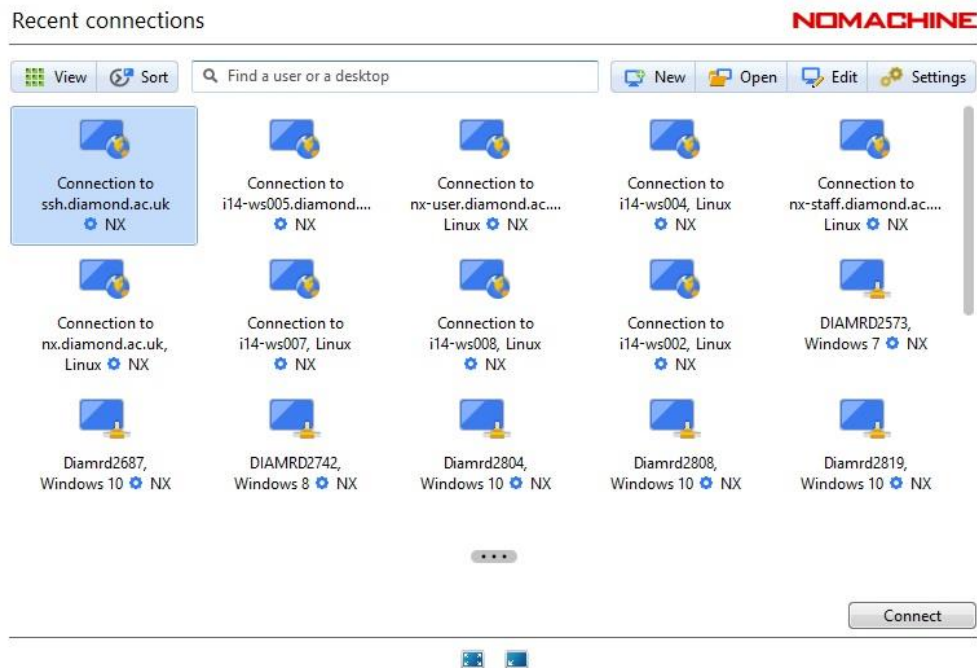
Recent connections

NOMACHINE

View Sort Find a user or a desktop New Open Edit Settings

Connection to ssh.diamond.ac.uk NX

Connection to i14-ws005.diamond.... NX

Connection to nx-user.diamond.ac.... Linux NX

Connection to i14-ws004, Linux NX

Connection to nx-staff.diamond.ac.... Linux NX

Connection to nx.diamond.ac.uk, Linux NX

Connection to i14-ws007, Linux NX

Connection to i14-ws008, Linux NX

Connection to i14-ws002, Linux NX

DIAMRD2573, Windows 7 NX

Diamrd2687, Windows 10 NX

DIAMRD2742, Windows 8 NX

Diamrd2804, Windows 10 NX

Diamrd2808, Windows 10 NX

Diamrd2819, Windows 10 NX

Connect